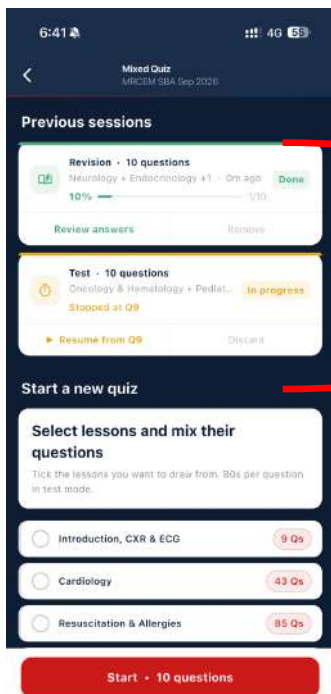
6:41 4G 55

Mixed Quiz
MRCEM SBA Sep 2026

Previous sessions

Revision · 10 questions
Neurology + Endocrinology +1 · 0m ago
Done
10%
1/10
Review answers
Remove

Test · 10 questions
Oncology & Hematology + Pediat...
In progress
Stopped at Q9
▸ Resume from Q9
Discard

Start a new quiz

Select lessons and mix their questions
Tick the lessons you want to draw from. 80s per question in test mode.

Introduction, CXR & ECG
9 Qs

Cardiology
43 Qs

Resuscitation & Allergies
85 Qs

Start · 10 questions